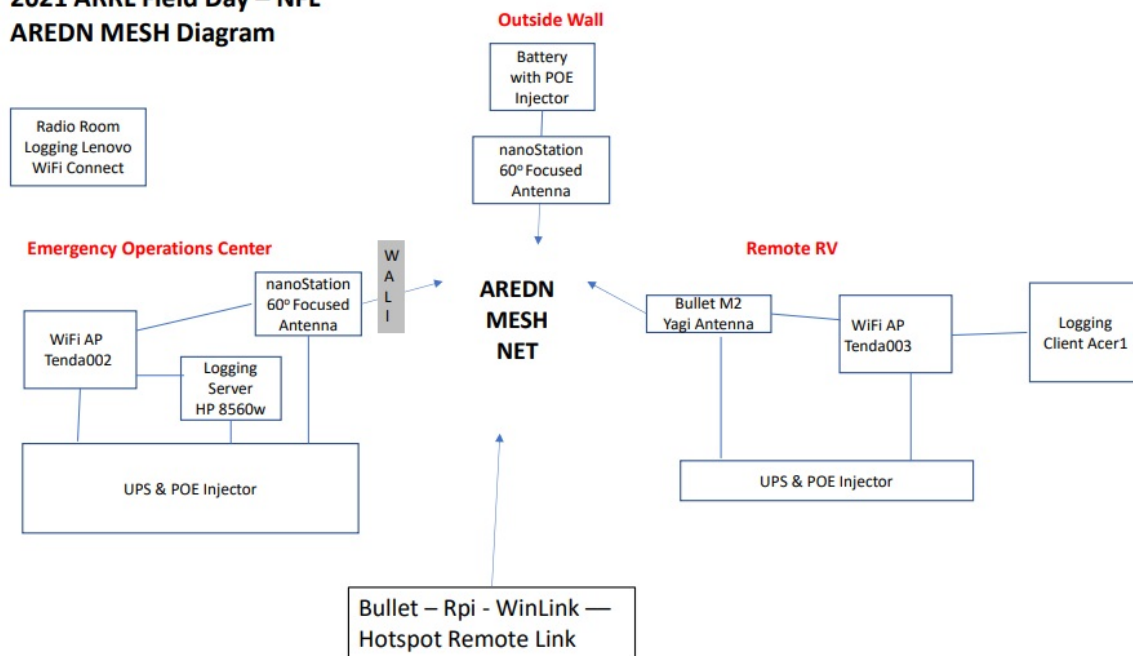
2021 ARRL Field Day – NFL
AREDN MESH Diagram

Radio Room Logging Lenovo WiFi Connect

Outside Wall

Battery with POE Injector

nanoStation 60º Focused Antenna

Emergency Operations Center

W
A
L
L

nanoStation 60º Focused Antenna

WiFi AP Tenda002

Logging Server HP 8560w

UPS & POE Injector

AREDN MESH NET

Remote RV

Bullet M2 Yagi Antenna

WiFi AP Tenda003

Logging Client Acer1

UPS & POE Injector

Bullet – Rpi - WinLink — Hotspot Remote Link